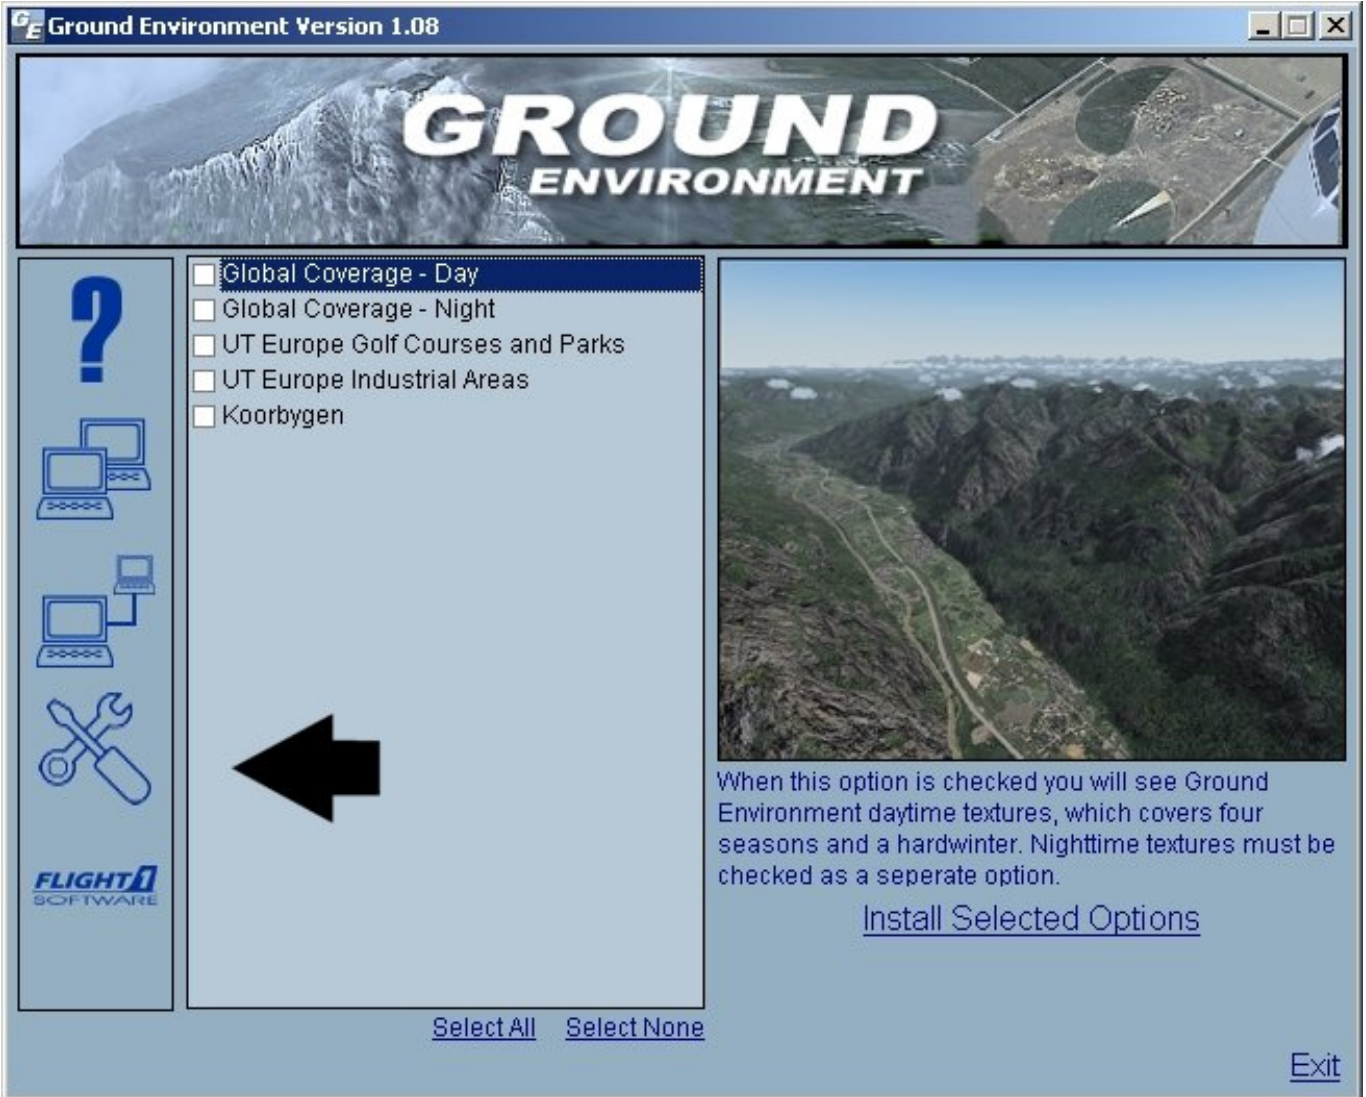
Ground Environment Version 1.08

GROUND ENVIRONMENT

?

FLIGHT1 SOFTWARE

Global Coverage - Day
Global Coverage - Night
UT Europe Golf Courses and Parks
UT Europe Industrial Areas
Koorbygen

When this option is checked you will see Ground Environment daytime textures, which covers four seasons and a hardwinter. Nighttime textures must be checked as a seperate option.

Install Selected Options

Select All Select None

Exit